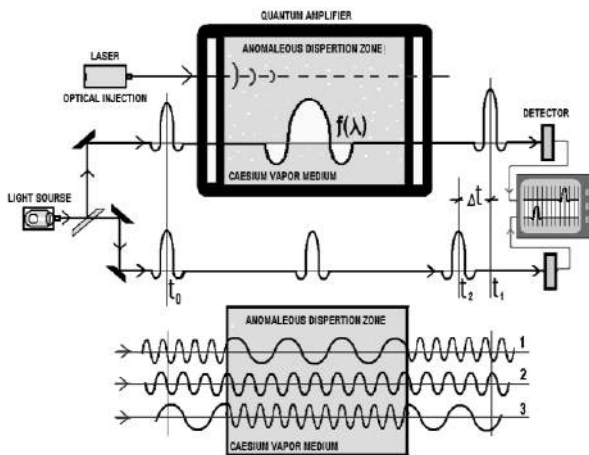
QUANTUM AMPLIFIER

LASER

OPTICAL INJECTION

ANOMALEOUS DISPERTION ZONE

$f(\lambda)$

CAESIUM VAPOR MEDIUM

DETECTOR

LIGHT SOURSE

$\Delta t$

$t_0$

$t_2$

$t_1$

ANOMALEOUS DISPERTION ZONE

1

2

3

CAESIUM VAPOR MEDIUM